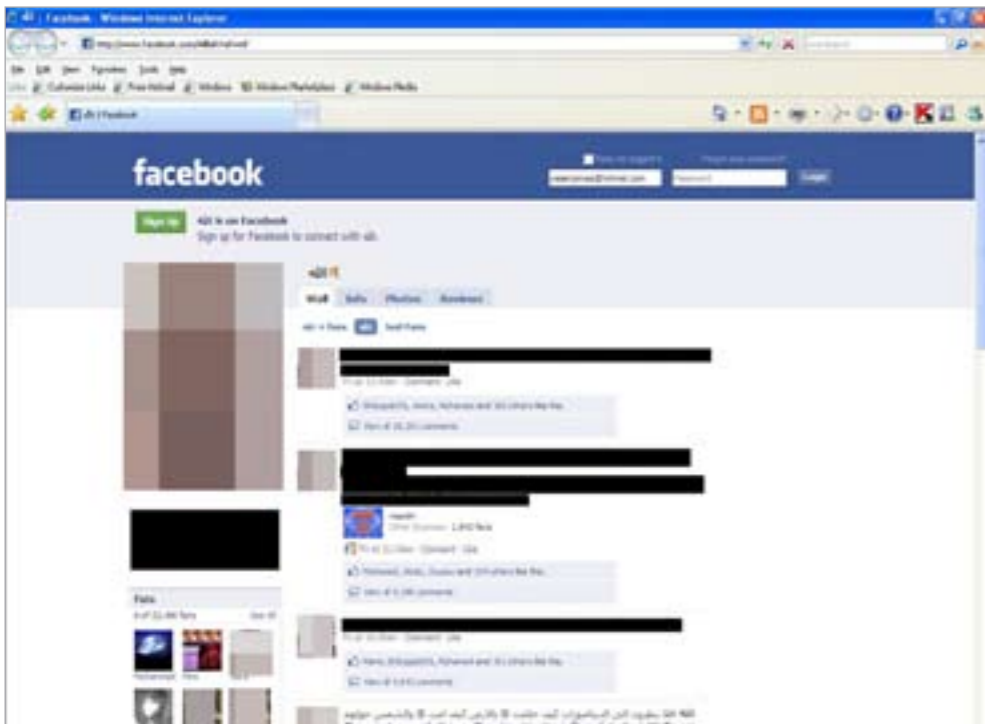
Facebook - Windows Internet Explorer

File Edit View Favorites Tools Help

Customize Links Free Hotmail Windows Windows Marketplace Windows Media

facebook

Keep me logged in Forgot your password?

Password Login

Sign Up

Ali is on Facebook
Sign up for Facebook to connect with Ali.

Wall Info Photos Reviews

Ali + Fans Ali Just Fans

Comment · Like

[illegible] and 301 others like this.

View all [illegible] comments

Comment · Like

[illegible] and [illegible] others like this.

View all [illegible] comments

Comment · Like

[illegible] and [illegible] others like this.

View all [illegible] comments

Fans

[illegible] Fans See All

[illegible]